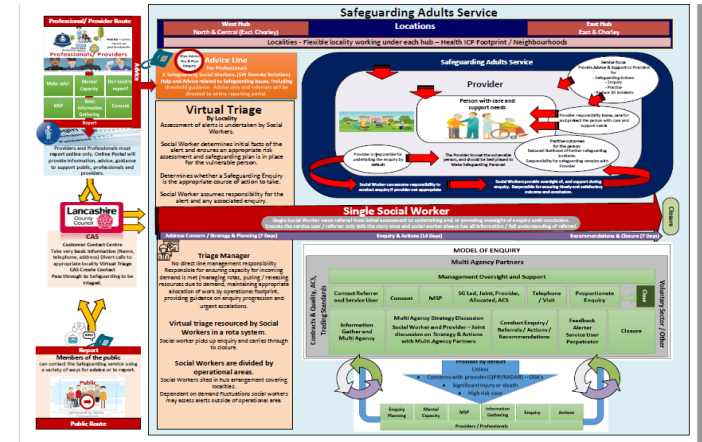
Professional/ Provider Route

Professionals/ Providers

Make safe!

Mental Capacity

No risk?

MSP

Basic Information Gathering

Consent

Report

Providers and Professionals must report online only. Online Portal will provide information, advice, guidance to support public, professionals and providers.

Advice

Lancashire County Council

CAS

Customer Contact Centre
Take very basic information (Name, telephone, address) Divert calls to appropriate locality Virtual Triage
CAS Create Contact
Pass through to Safeguarding to be triaged.

Report

Members of the public
can contact the Safeguarding service using a variety of ways for advice or to report.

Public

Public Route

Safeguarding Adults Service

West Hub
North & Central (Excl. Chorley)

Locations

East Hub
East & Chorley

Localities - Flexible locality working under each hub – Health ICP Footprint / Neighbourhoods

One Advice Line & Post Enquiry

Advice Line
For Professionals
X Safeguarding Social Workers (SW Remote Rotation)
Help and Advice related to Safeguarding issues, including threshold guidance. Advice only and referrers will be directed to online reporting portal.

Virtual Triage
By Locality
Assessment of alerts is undertaken by Social Workers.

Social Worker determines initial facts of the alert and ensures an appropriate risk assessment and safeguarding plan is in place for the vulnerable person.

Determines whether a Safeguarding Enquiry is the appropriate course of action to take.

Social Worker assumes responsibility for the alert and any associated enquiry.

Safeguarding Adults Service

Provider

Person with care and support needs

Senior Social Provide Advice & Support to Provider for
- Safeguarding Actions
- Enquiry
- Practice
Oversee SG Incidents

Provider responsibility know, care for and protect the person with care and support needs

Positive outcomes for the person.
Reduced likelihood of further safeguarding incidents.
Responsibility for safeguarding remains with Provider

Provider is responsible for undertaking the enquiry by default

The Provider knows the vulnerable person, and should be best placed to Make Safeguarding Personal

Social Worker can assume responsibility to conduct enquiry if provider not appropriate

Social Workers provide oversight of, and support during enquiry. Responsible for ensuring timely and satisfactory outcome and conclusion.

Single Social Worker

Single Social Worker owns referral from initial assessment to undertaking and/ or providing oversight of enquiry until conclusion.
Ensures the service user / referrer only tells the story once and Social workers always has all information / full understanding of referral

Closure

Address Concern / Strategy & Planning (7 Days)

Enquiry & Actions (14 Days)

Recommendations & Closure (7 Days)

Triage Manager
No direct line management responsibility
Responsible for ensuring capacity for incoming demand is met (managing rotas, pulling / releasing resources due to demand, maintaining appropriate allocation of work by operational footprint, providing guidance on enquiry progression and urgent escalations.

Virtual triage resourced by Social Workers in a rota system.
Social worker picks up enquiry and carries through to closure.

Social Workers are divided by operational areas.
Social Workers sited in hub arrangement covering localities.
Dependent on demand fluctuations social workers may access alerts outside of operational area.

MODEL OF ENQUIRY

Multi Agency Partners

Management Oversight and Support

Contracts & Quality, ACS, Trading Standards

Contact Referrer and Service User

Consent

MSP

SG Led, Joint, Provider, Allocated, ACS

Telephone / Visit

Proportionate Enquiry

Close

Information Gather and Multi Agency

Multi Agency Strategy Discussion
Social Worker and Provider – Joint discussion on Strategy & Actions with Multi Agency Partners

Conduct Enquiry / Referrals / Actions / Recommendations

Feedback Alerter Service User Perpetrator

Closure

Voluntary Sector / Other

Provider by default
Unless
• Concerns with provider (QPP/RAG/AR) – OSA's
• Significant injury or death
• High risk case

Enquiry Planning

Mental Capacity

MSP

Information Gathering

Enquiry

Actions

Providers / Professionals